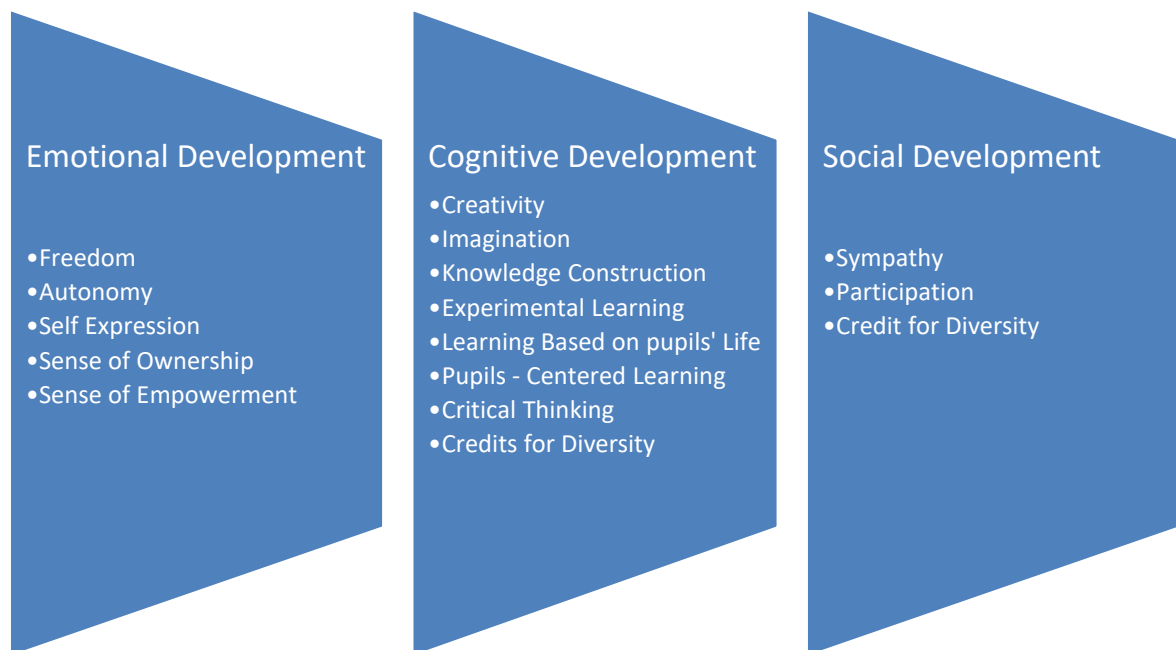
Emotional Development

•Freedom
•Autonomy
•Self Expression
•Sense of Ownership
•Sense of Empowerment

Cognitive Development

•Creativity
•Imagination
•Knowledge Construction
•Experimental Learning
•Learning Based on pupils' Life
•Pupils - Centered Learning
•Critical Thinking
•Credits for Diversity

Social Development

•Sympathy
•Participation
•Credit for Diversity